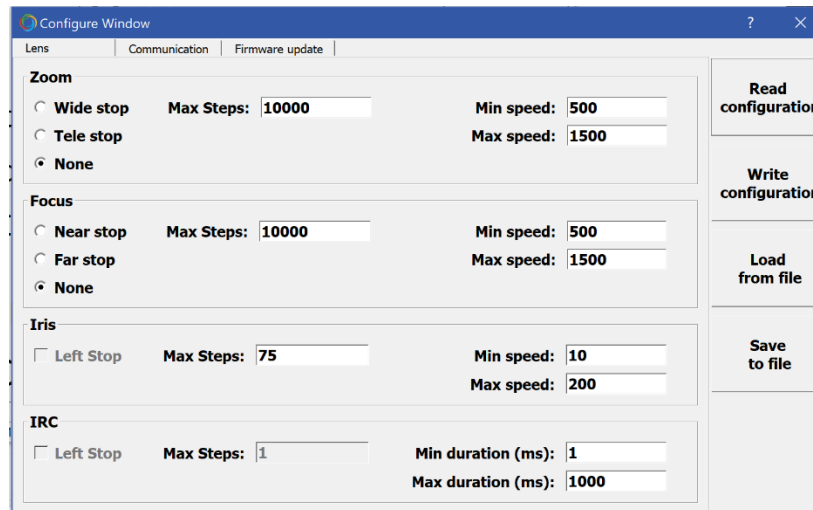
Configure Window
?
Lens | Communication | Firmware update

Zoom
Wide stop Max Steps: 10000 Min speed: 500
Tele stop Max speed: 1500
None

Focus
Near stop Max Steps: 10000 Min speed: 500
Far stop Max speed: 1500
None

Iris
Left Stop Max Steps: 75 Min speed: 10
Max speed: 200

IRC
Left Stop Max Steps: 1 Min duration (ms): 1
Max duration (ms): 1000

Read configuration

Write configuration

Load from file

Save to file